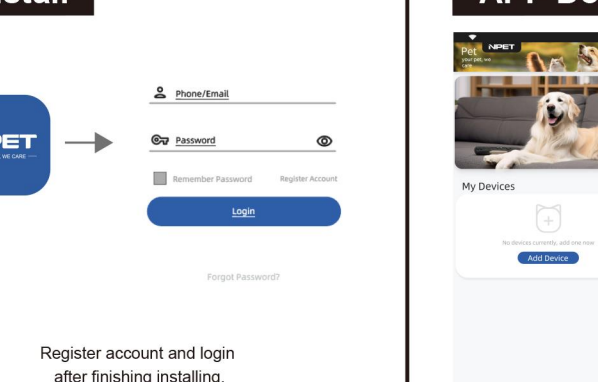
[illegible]stall

PET
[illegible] WE CARE

Phone/Email

Password

Remember Password
Register Account

Login

Forgot Password?

Register account and login after finishing installing.

APP Se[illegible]

NPET
Pet
your pet, we care

My Devices

No devices currently, add one now

Add Device